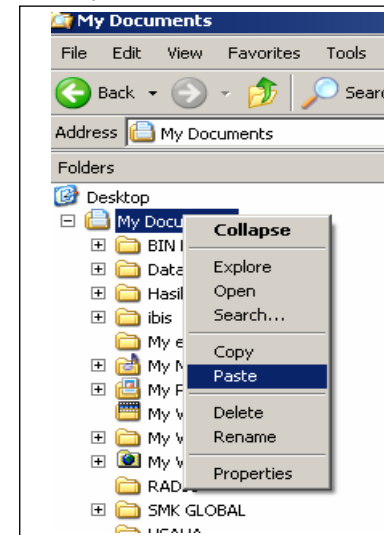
My Documents
File Edit View Favorites Tools
Back Searc
Address My Documents
Folders
Desktop
My Docu
BIN I
Data
Hasil
ibis
My e
My M
My P
My V
My V
My V
RADA
SMK GLOBAL
Collapse
Explore
Open
Search...
Copy
Paste
Delete
Rename
Properties